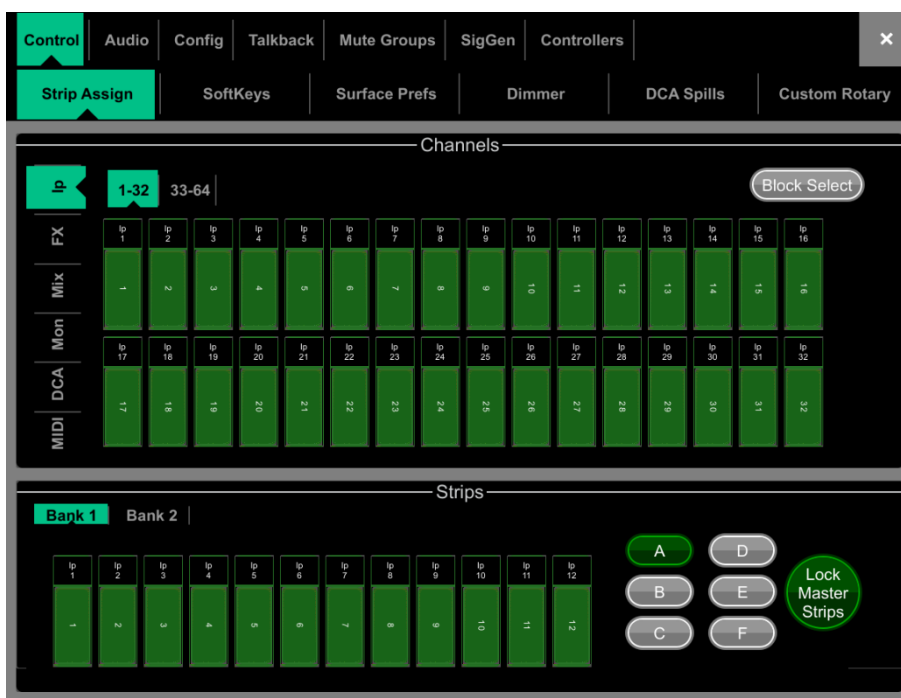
Control | Audio | Config | Talkback | Mute Groups | SigGen | Controllers
×

Strip Assign | SoftKeys | Surface Prefs | Dimmer | DCA Spills | Custom Rotary

Channels

Ip
FX
Mix
Mon
DCA
MIDI

1-32
33-64

Block Select

| Ip 1 | Ip 2 | Ip 3 | Ip 4 | Ip 5 | Ip 6 | Ip 7 | Ip 8 | Ip 9 | Ip 10 | Ip 11 | Ip 12 | Ip 13 | Ip 14 | Ip 15 | Ip 16 |
|---|---|---|---|---|---|---|---|---|---|---|---|---|---|---|---|
| 1 | 2 | 3 | 4 | 5 | 6 | 7 | 8 | 9 | 10 | 11 | 12 | 13 | 14 | 15 | 16 |

| Ip 17 | Ip 18 | Ip 19 | Ip 20 | Ip 21 | Ip 22 | Ip 23 | Ip 24 | Ip 25 | Ip 26 | Ip 27 | Ip 28 | Ip 29 | Ip 30 | Ip 31 | Ip 32 |
|---|---|---|---|---|---|---|---|---|---|---|---|---|---|---|---|
| 17 | 18 | 19 | 20 | 21 | 22 | 23 | 24 | 25 | 26 | 27 | 28 | 29 | 30 | 31 | 32 |

Strips

Bank 1
Bank 2

| Ip 1 | Ip 2 | Ip 3 | Ip 4 | Ip 5 | Ip 6 | Ip 7 | Ip 8 | Ip 9 | Ip 10 | Ip 11 | Ip 12 |
|---|---|---|---|---|---|---|---|---|---|---|---|
| 1 | 2 | 3 | 4 | 5 | 6 | 7 | 8 | 9 | 10 | 11 | 12 |

A
B
C
D
E
F

Lock Master Strips